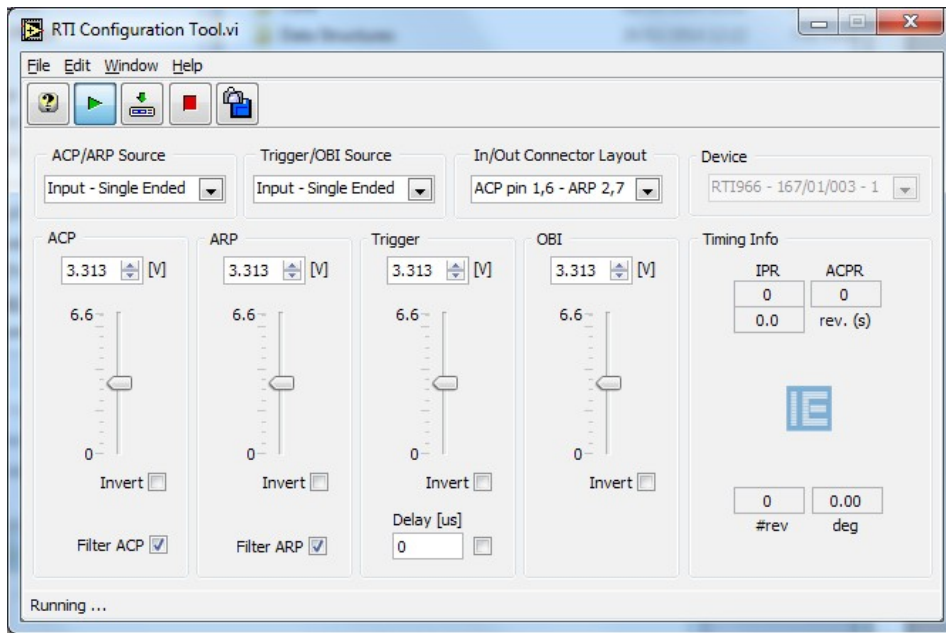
RTI Configuration Tool.vi

File Edit Window Help

ACP/ARP Source
Input - Single Ended

Trigger/OBI Source
Input - Single Ended

In/Out Connector Layout
ACP pin 1,6 - ARP 2,7

Device
RTI966 - 167/01/003 - 1

ACP
3.313 [V]
6.6
0
Invert
Filter ACP

ARP
3.313 [V]
6.6
0
Invert
Filter ARP

Trigger
3.313 [V]
6.6
0
Invert
Delay [us]
0

OBI
3.313 [V]
6.6
0
Invert

Timing Info
IPR ACPR
0 0
0.0 rev. (s)

IE

0 0.00
#rev deg

Running ...